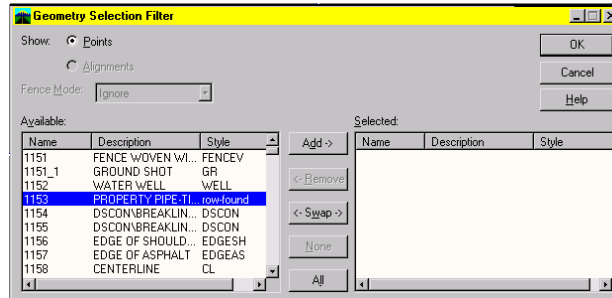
Geometry Selection Filter

Show: Points

Alignments

Fence Mode: Ignore

OK

Cancel

Help

Available:

| Name | Description | Style |
|---|---|---|
| 1151 | FENCE WOVEN WI... | FENCEV |
| 1151_1 | GROUND SHOT | GR |
| 1152 | WATER WELL | WELL |
| 1153 | PROPERTY PIPE-TI... | row-found |
| 1154 | DSCON\BREAKLIN... | DSCON |
| 1155 | DSCON\BREAKLIN... | DSCON |
| 1156 | EDGE OF SHOULD... | EDGESH |
| 1157 | EDGE OF ASPHALT | EDGEAS |
| 1158 | CENTERLINE | CL |

Add ->

<- Remove

<- Swap ->

None

All

Selected:

| Name | Description | Style |
|---|---|---|